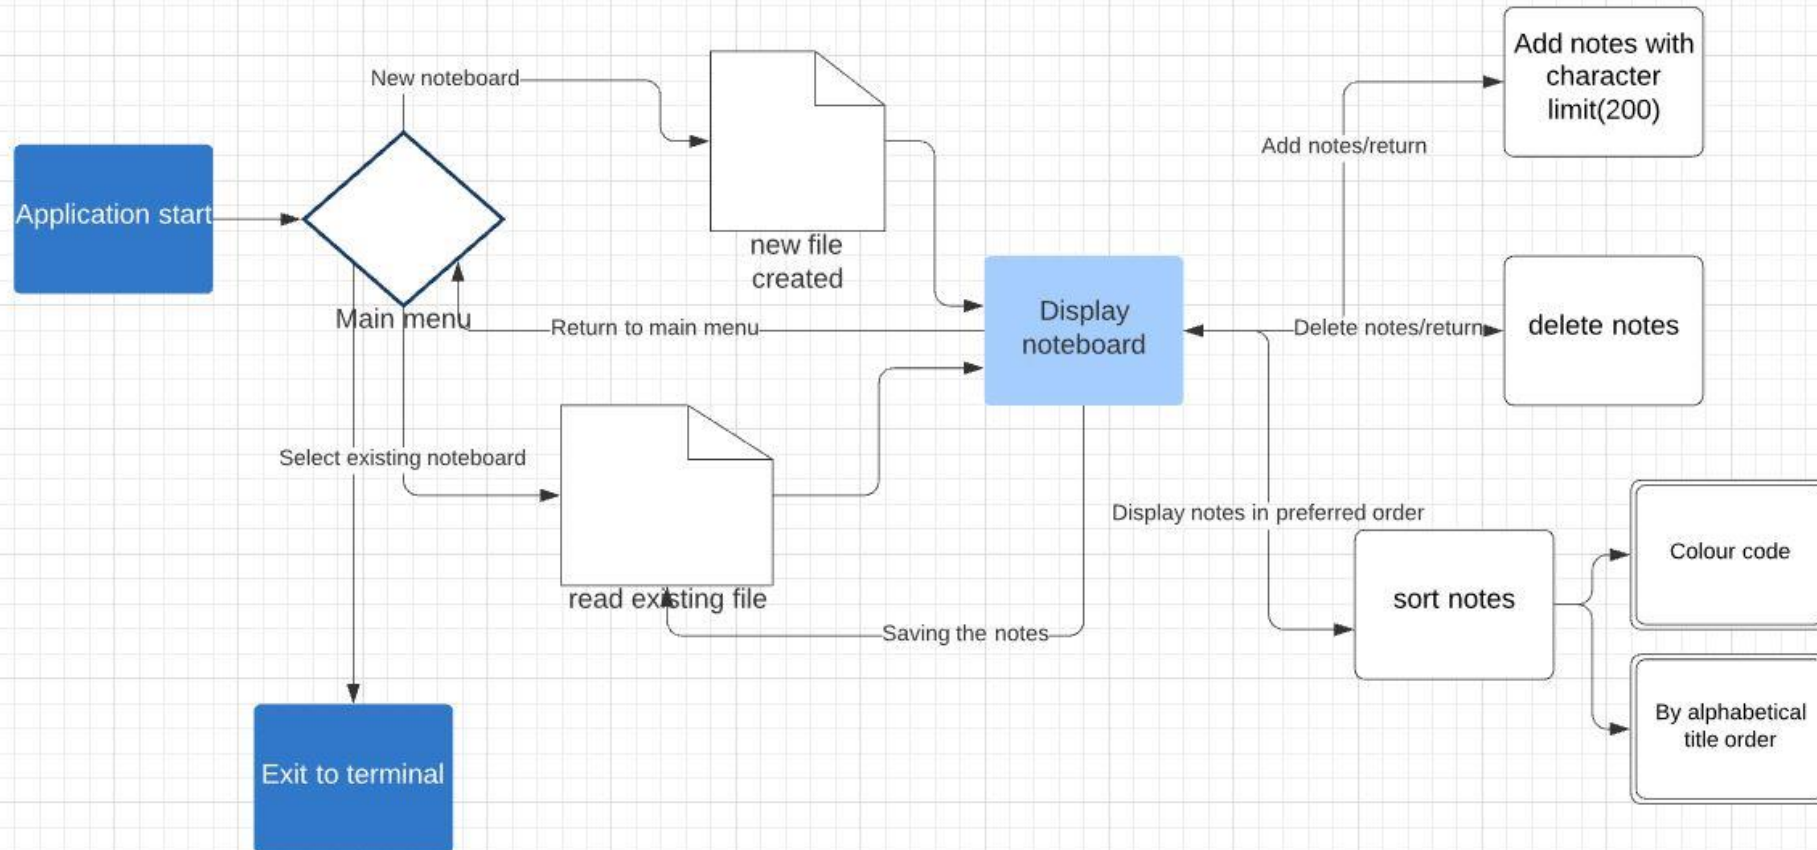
Application start

New noteboard

Main menu

new file created

Add notes with character limit(200)

Add notes/return

Display noteboard

Return to main menu

Delete notes/return

delete notes

Select existing noteboard

read existing file

Display notes in preferred order

sort notes

Colour code

By alphabetical title order

Saving the notes

Exit to terminal